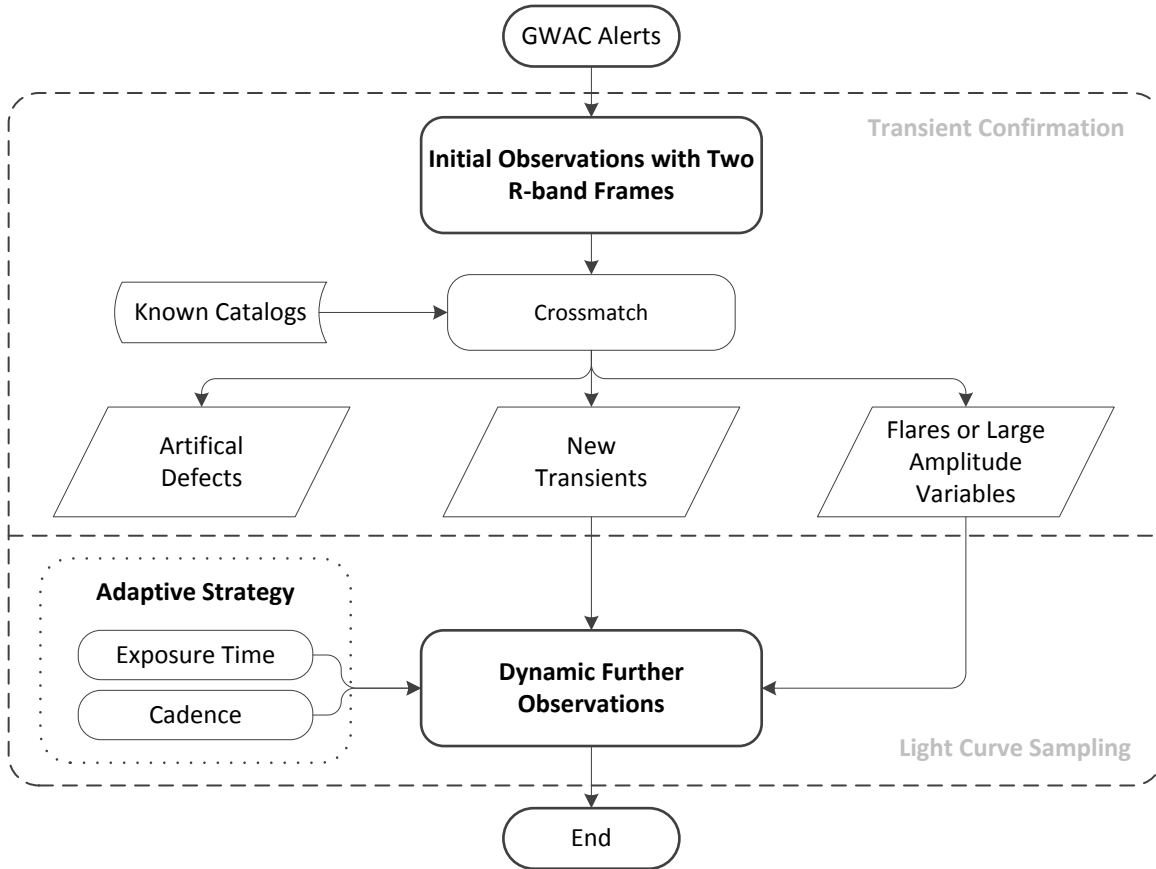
GWAC Alerts

Transient Confirmation

Initial Observations with Two R-band Frames

Known Catalogs

Crossmatch

Artifical Defects

New Transients

Flares or Large Amplitude Variables

Adaptive Strategy

Exposure Time

Cadence

Dynamic Further Observations

Light Curve Sampling

End